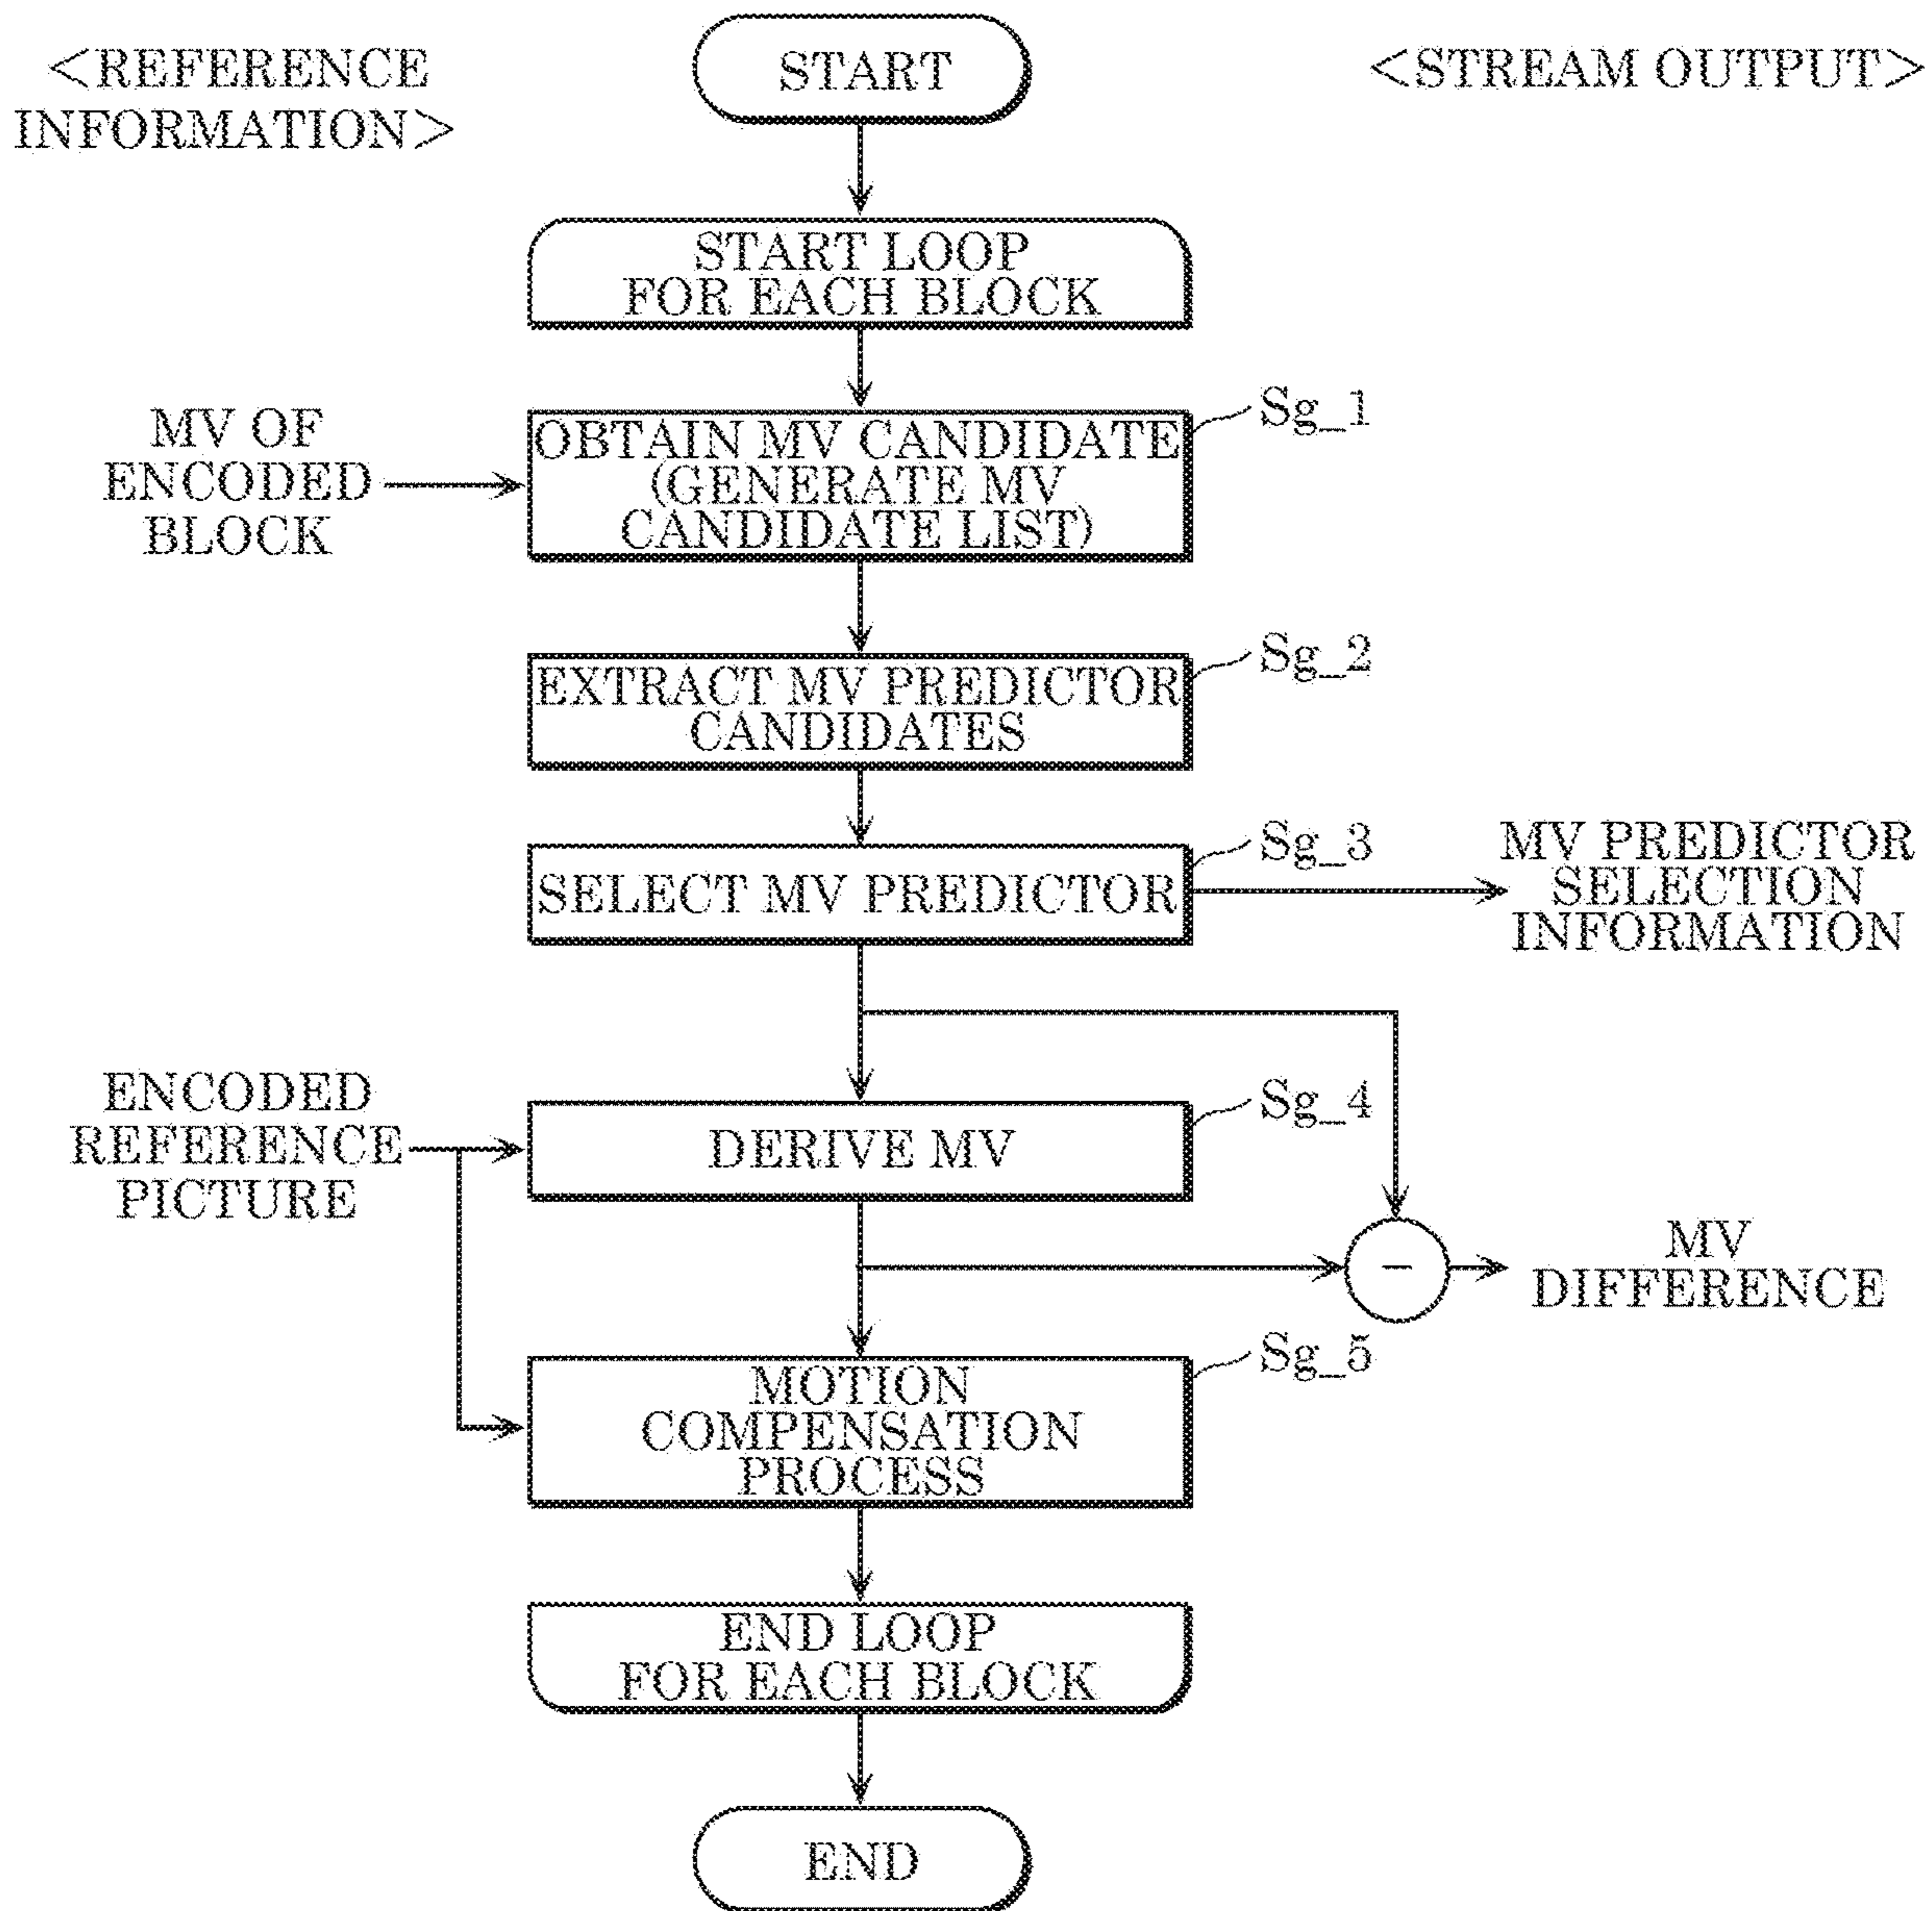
<REFERENCE INFORMATION>

START

<STREAM OUTPUT>

START LOOP FOR EACH BLOCK

MV OF ENCODED BLOCK

OBTAIN MV CANDIDATE (GENERATE MV CANDIDATE LIST)

Sg_1

EXTRACT MV PREDICTOR CANDIDATES

Sg_2

SELECT MV PREDICTOR

Sg_3

MV PREDICTOR SELECTION INFORMATION

ENCODED REFERENCE PICTURE

DERIVE MV

Sg_4

$-$

MV DIFFERENCE

MOTION COMPENSATION PROCESS

Sg_5

END LOOP FOR EACH BLOCK

END